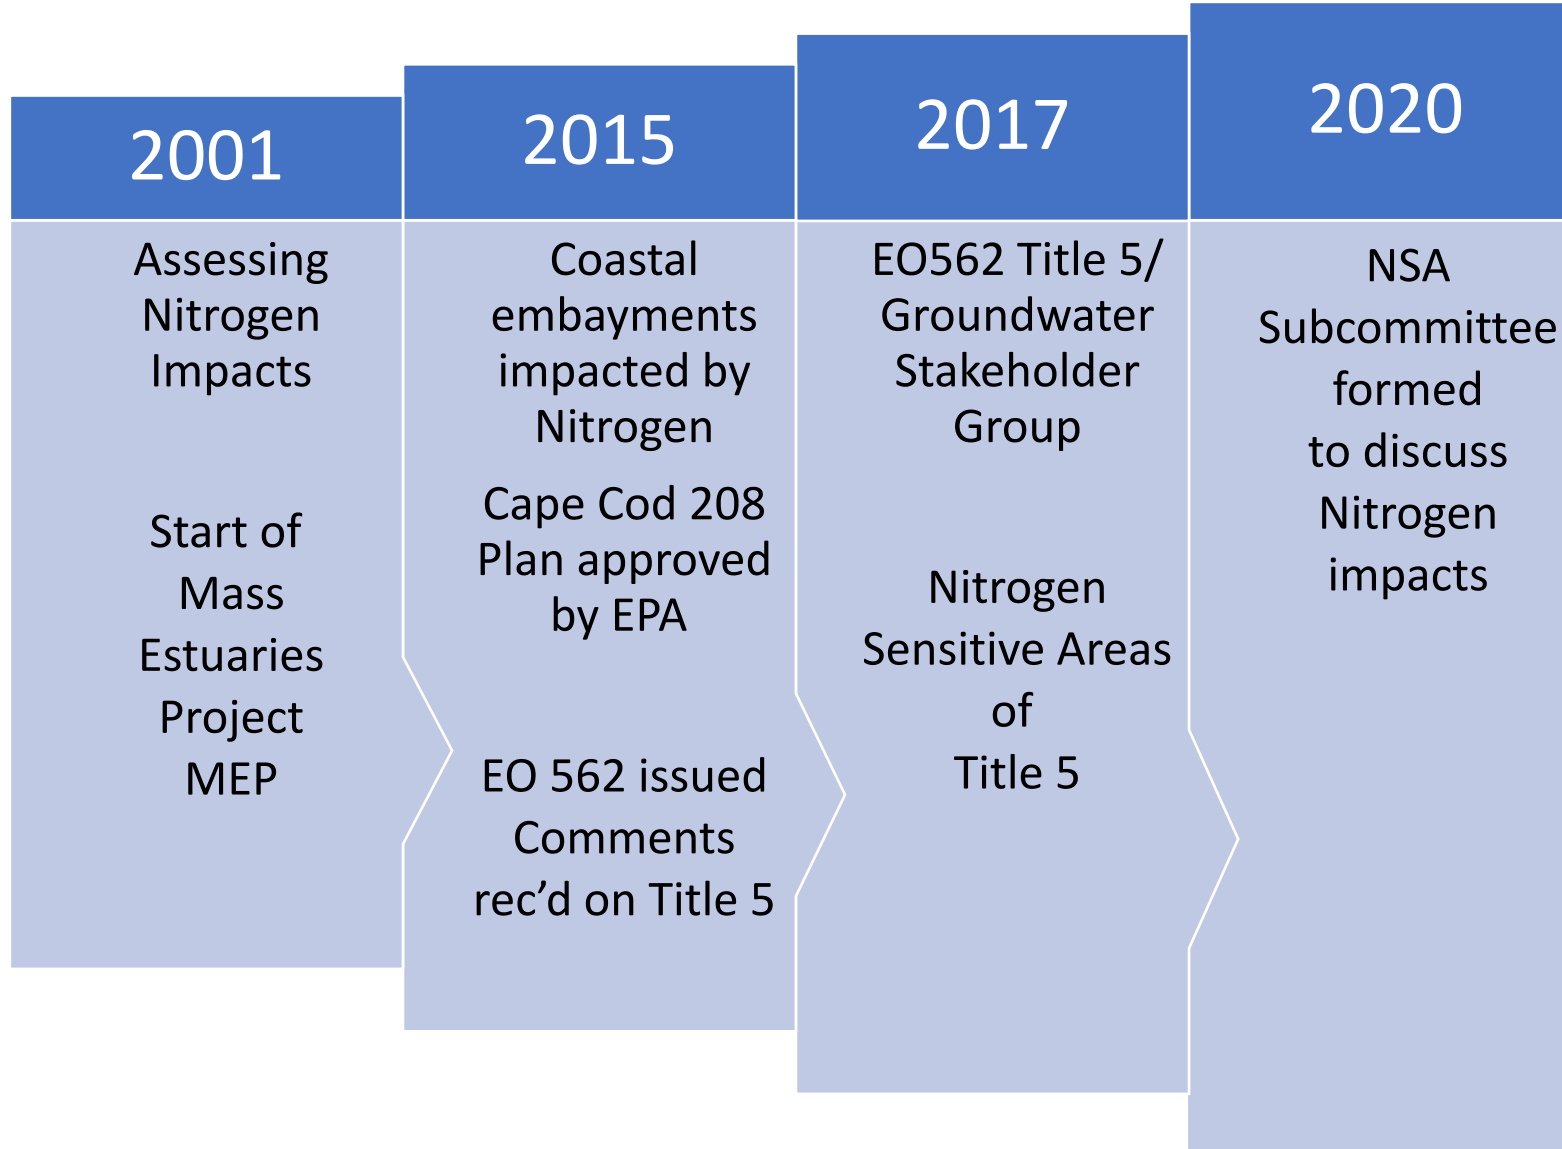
2001

Assessing Nitrogen Impacts

Start of Mass Estuaries Project MEP

2015

Coastal embayments impacted by Nitrogen

Cape Cod 208 Plan approved by EPA

EO 562 issued Comments rec’d on Title 5

2017

EO562 Title 5/ Groundwater Stakeholder Group

Nitrogen Sensitive Areas of Title 5

2020

NSA Subcommittee formed to discuss Nitrogen impacts